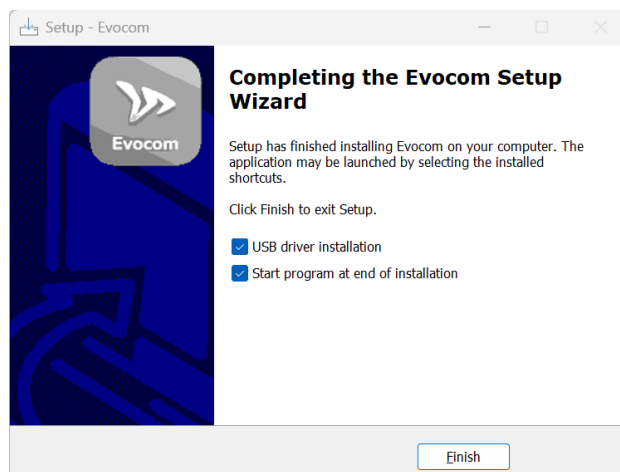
Setup - Evocom

Evocom

Completing the Evocom Setup Wizard

Setup has finished installing Evocom on your computer. The application may be launched by selecting the installed shortcuts.

Click Finish to exit Setup.

USB driver installation

Start program at end of installation

Finish